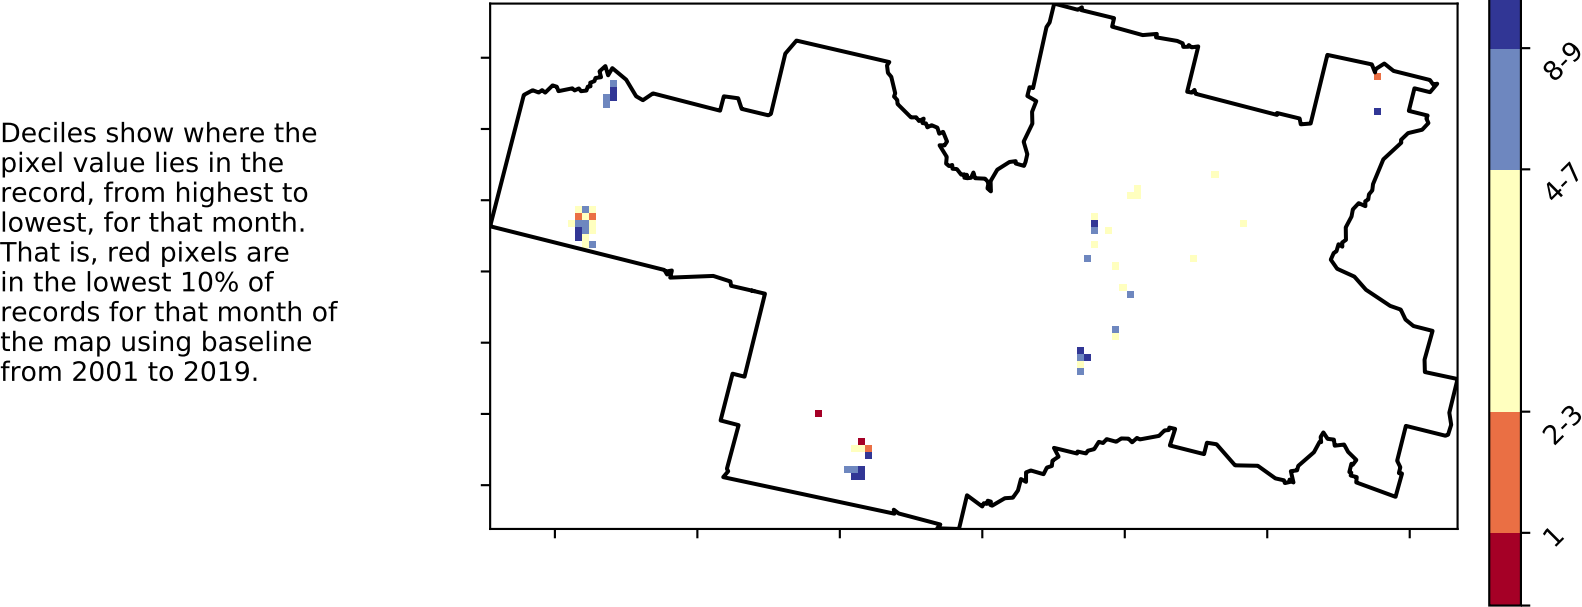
Deciles show where the pixel value lies in the record, from highest to lowest, for that month. That is, red pixels are in the lowest 10% of records for that month of the map using baseline from 2001 to 2019.

8-9
4-7
2-3
1